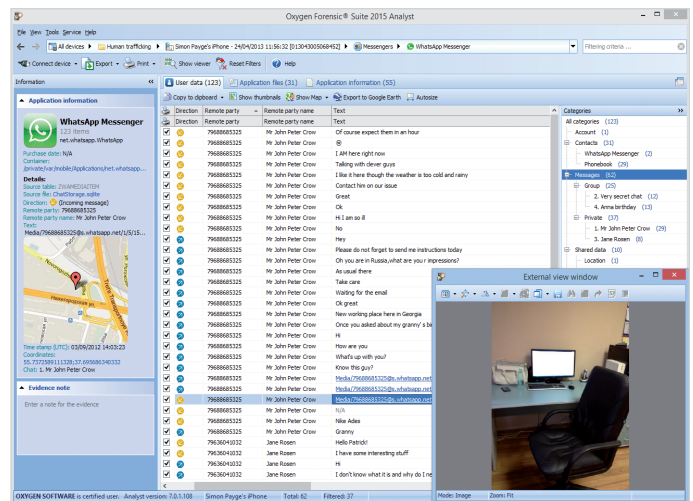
Oxygen Forensic® Suite 2015 Analyst

File View Tools Service Help

All devices | Human trafficking | Simon Payge's iPhone - 24/04/2013 11:56:32 [013043005068452] | Messengers | WhatsApp Messenger

Filtering criteria ...

Connect device | Export | Print | Show viewer | Reset Filters | Help

Information

Application information

WhatsApp Messenger
123 items
net.whatsapp.WhatsApp

Purchase date: N/A
Container: /private/var/mobile/Applications/net.whatsapp...

Details:
Source table: ZWAMEDIAITEM
Source file: ChatStorage.sqlite
Direction: (Incoming message)
Remote party: 79688685325
Remote party name: Mr John Peter Crow
Text: Media/79688685325@s.whatsapp.net/1/5/15...

Time stamp (UTC): 03/08/2012 14:03:23
Coordinates: 55.7375891111 28;37.695086340332
Chat: 1. Mr John Peter Crow

Evidence note

Enter a note for the evidence

User data (123) | Application files (31) | Application information (55)

Copy to clipboard | Show thumbnails | Show Map | Export to Google Earth | Autosize

| Direction | Remote party | Remote party name | Text |
|---|---|---|---|
| | 79688685325 | Mr John Peter Crow | Of course expect them in an hour |
| | 79688685325 | Mr John Peter Crow | ☺ |
| | 79688685325 | Mr John Peter Crow | I AM here right now |
| | 79688685325 | Mr John Peter Crow | Talking with clever guys |
| | 79688685325 | Mr John Peter Crow | I like it here though the weather is too cold and rainy |
| | 79688685325 | Mr John Peter Crow | Contact him on our issue |
| | 79688685325 | Mr John Peter Crow | Great |
| | 79688685325 | Mr John Peter Crow | Ok |
| | 79688685325 | Mr John Peter Crow | Hi I am so ill |
| | 79688685325 | Mr John Peter Crow | No |
| | 79688685325 | Mr John Peter Crow | Hey |
| | 79688685325 | Mr John Peter Crow | Please do not forget to send me instructions today |
| | 79688685325 | Mr John Peter Crow | Oh you are in Russia,what are you r impressions? |
| | 79688685325 | Mr John Peter Crow | As usual there |
| | 79688685325 | Mr John Peter Crow | Take care |
| | 79688685325 | Mr John Peter Crow | Waiting for the email |
| | 79688685325 | Mr John Peter Crow | Ok great |
| | 79688685325 | Mr John Peter Crow | New working place here in Georgia |
| | 79688685325 | Mr John Peter Crow | Once you asked about my granny's be |
| | 79688685325 | Mr John Peter Crow | Hi |
| | 79688685325 | Mr John Peter Crow | How are you |
| | 79688685325 | Mr John Peter Crow | What's up with you? |
| | 79688685325 | Mr John Peter Crow | Know this guy? |
| | 79688685325 | Mr John Peter Crow | Media/79688685325@s.whatsapp.net |
| | 79688685325 | Mr John Peter Crow | Media/79688685325@s.whatsapp.net |
| | 79688685325 | Mr John Peter Crow | Media/79688685325@s.whatsapp.net |
| | 79688685325 | Mr John Peter Crow | N/A |
| | 79688685325 | Mr John Peter Crow | Nike Adex |
| | 79688685325 | Mr John Peter Crow | Granny |
| | 79636041032 | Jane Rosen | Hello Patrick! |
| | 79636041032 | Jane Rosen | I have some interesting stuff |
| | 79636041032 | Jane Rosen | Hi |
| | 79636041032 | Jane Rosen | I don't know what it is and why do I ne |

Categories

All categories (123)
Account (1)
Contacts (31)
WhatsApp Messenger (2)
Phonebook (29)
Messages (62)
Group (25)
2. Very secret chat (12)
4. Anna birthday (13)
Private (37)
1. Mr John Peter Crow (29)
3. Jane Rosen (8)
Shared data (10)
Location (1)

External view window

Mode: Image | Zoom: Fit

OXYGEN SOFTWARE is certified user. Analyst version: 7.0.1.108 | Simon Payge's iPhone | Total: 62 | Filtered: 37